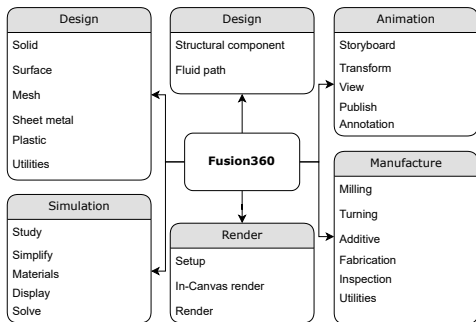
Design
Solid
Surface
Mesh
Sheet metal
Plastic
Utilities

Design
Structural component
Fluid path

Animation
Storyboard
Transform
View
Publish
Annotation

Fusion360

Simulation
Study
Simplify
Materials
Display
Solve

Render
Setup
In-Canvas render
Render

Manufacture
Milling
Turning
Additive
Fabrication
Inspection
Utilities